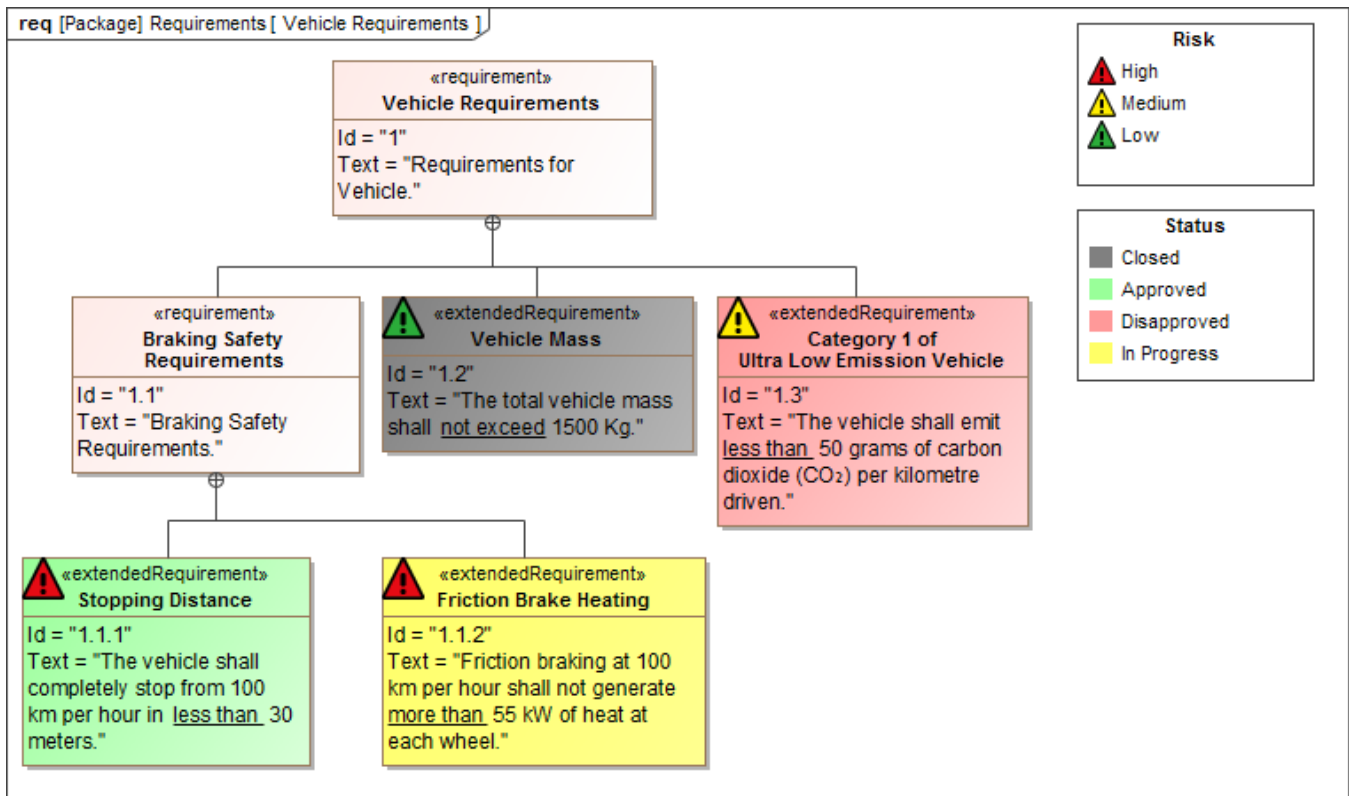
req [Package] Requirements [ Vehicle Requirements ]

«requirement»
Vehicle Requirements
Id = "1"
Text = "Requirements for Vehicle."

«requirement»
Braking Safety Requirements
Id = "1.1"
Text = "Braking Safety Requirements."

«extendedRequirement»
Vehicle Mass
Id = "1.2"
Text = "The total vehicle mass shall not exceed 1500 Kg."

«extendedRequirement»
Category 1 of Ultra Low Emission Vehicle
Id = "1.3"
Text = "The vehicle shall emit less than 50 grams of carbon dioxide ($CO_2$) per kilometre driven."

«extendedRequirement»
Stopping Distance
Id = "1.1.1"
Text = "The vehicle shall completely stop from 100 km per hour in less than 30 meters."

«extendedRequirement»
Friction Brake Heating
Id = "1.1.2"
Text = "Friction braking at 100 km per hour shall not generate more than 55 kW of heat at each wheel."

Risk
High
Medium
Low

Status
Closed
Approved
Disapproved
In Progress